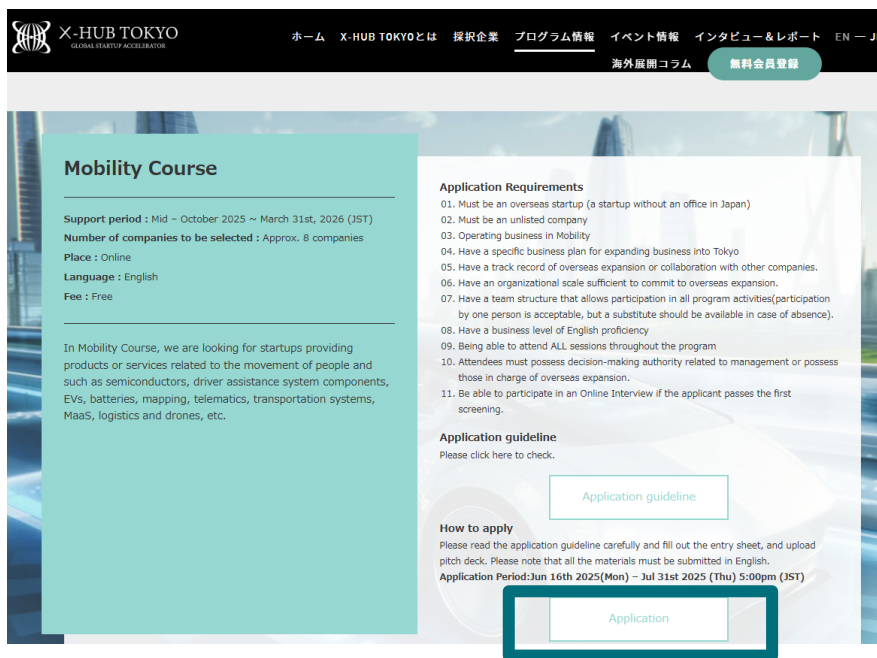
X-HUB TOKYO
GLOBAL STARTUP ACCELERATOR

ホーム X-HUB TOKYOとは 採択企業 プログラム情報 イベント情報 インタビュー＆レポート EN — J
海外展開コラム 無料会員登録

Mobility Course

Support period : Mid – October 2025 ~ March 31st, 2026 (JST)
Number of companies to be selected : Approx. 8 companies
Place : Online
Language : English
Fee : Free

In Mobility Course, we are looking for startups providing products or services related to the movement of people and such as semiconductors, driver assistance system components, EVs, batteries, mapping, telematics, transportation systems, MaaS, logistics and drones, etc.

Application Requirements
01. Must be an overseas startup (a startup without an office in Japan)
02. Must be an unlisted company
03. Operating business in Mobility
04. Have a specific business plan for expanding business into Tokyo
05. Have a track record of overseas expansion or collaboration with other companies.
06. Have an organizational scale sufficient to commit to overseas expansion.
07. Have a team structure that allows participation in all program activities(participation by one person is acceptable, but a substitute should be available in case of absence).
08. Have a business level of English proficiency
09. Being able to attend ALL sessions throughout the program
10. Attendees must possess decision-making authority related to management or possess those in charge of overseas expansion.
11. Be able to participate in an Online Interview if the applicant passes the first screening.

Application guideline
Please click here to check.

Application guideline

How to apply
Please read the application guideline carefully and fill out the entry sheet, and upload pitch deck. Please note that all the materials must be submitted in English.
Application Period:Jun 16th 2025(Mon) – Jul 31st 2025 (Thu) 5:00pm (JST)

Application